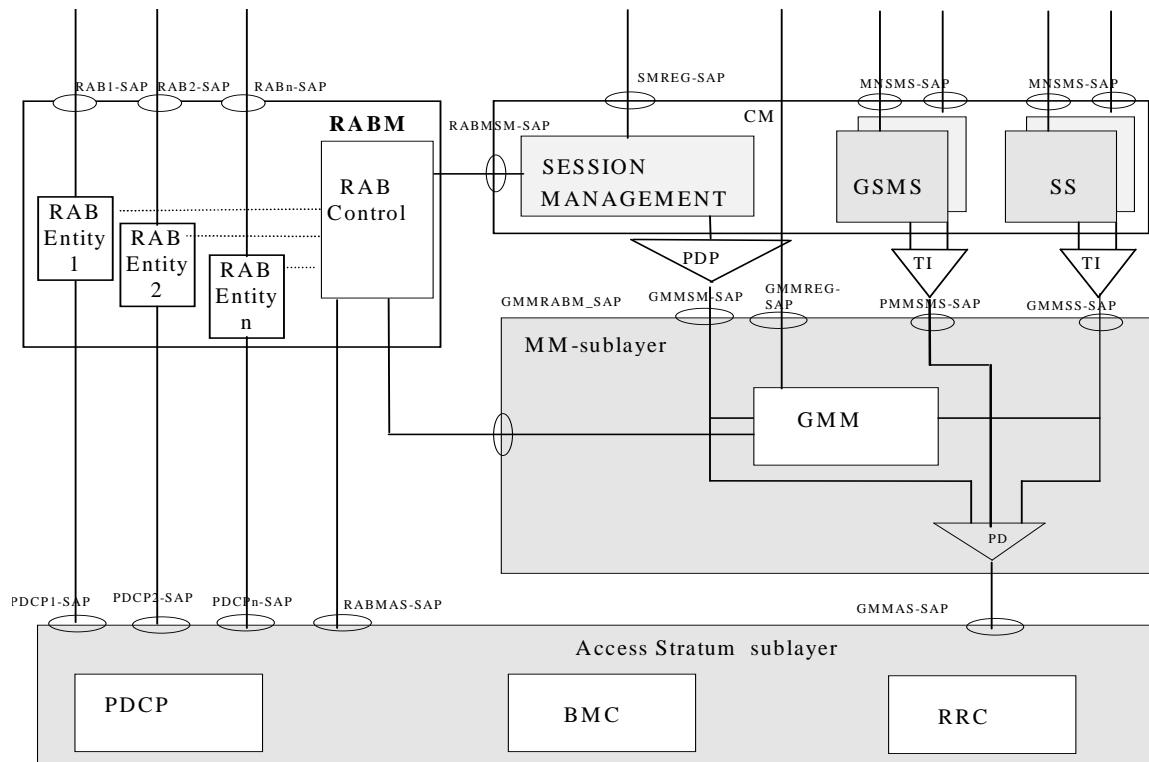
RAB1-SAP RAB2-SAP RABn-SAP

RABM

RAB Entity 1

RAB Entity 2

RAB Entity n

RAB Control

SMREG-SAP

RABMSM-SAP

CM

SESSION MANAGEMENT

MNSMS-SAP

GSMS

MNSMS-SAP

SS

PDP

TI

TI

GMMRABM_SAP

GMMSM-SAP

GMMREG-SAP

PMMSMS-SAP

GMMSS-SAP

MM-sublayer

GMM

PD

PDCP1-SAP

PDCP2-SAP

PDCPn-SAP

RABMAS-SAP

GMMAS-SAP

Access Stratum sublayer

PDCP

BMC

RRC